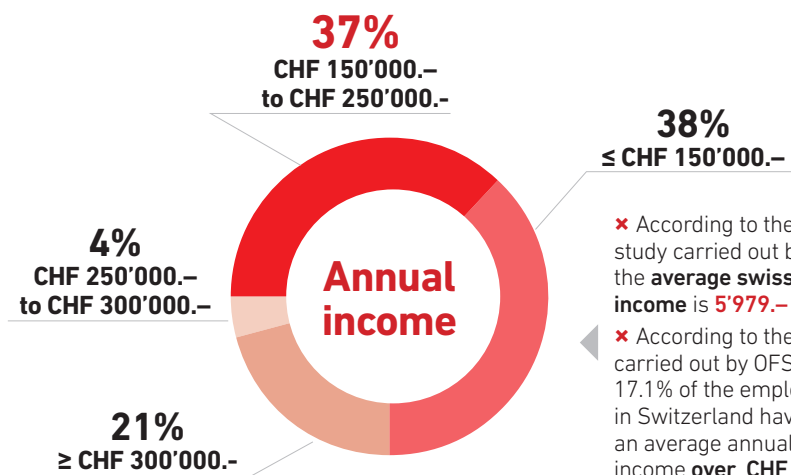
37%
CHF 150’000.–
to CHF 250’000.-

38%
≤ CHF 150’000.–

4%
CHF 250’000.–
to CHF 300’000.–

Annual income

21%
≥ CHF 300’000.-

× According to the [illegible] study carried out b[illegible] the **average swiss** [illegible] **income** is **5’979.–** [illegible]

× According to the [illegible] carried out by OFS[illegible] 17.1% of the empl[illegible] in Switzerland hav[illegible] an average annual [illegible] income **over CHF** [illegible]